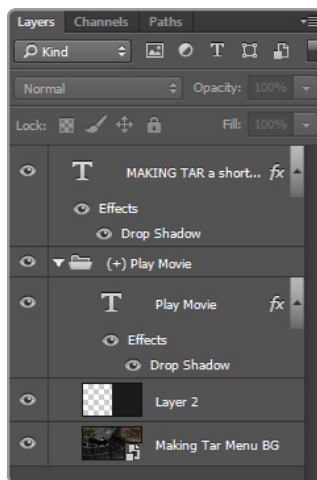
Layers Channels Paths

Kind

Normal Opacity: 100%

Lock: Fill: 100%

T MAKING TAR a short... fx

Effects

Drop Shadow

(+) Play Movie

T Play Movie fx

Effects

Drop Shadow

Layer 2

Making Tar Menu BG